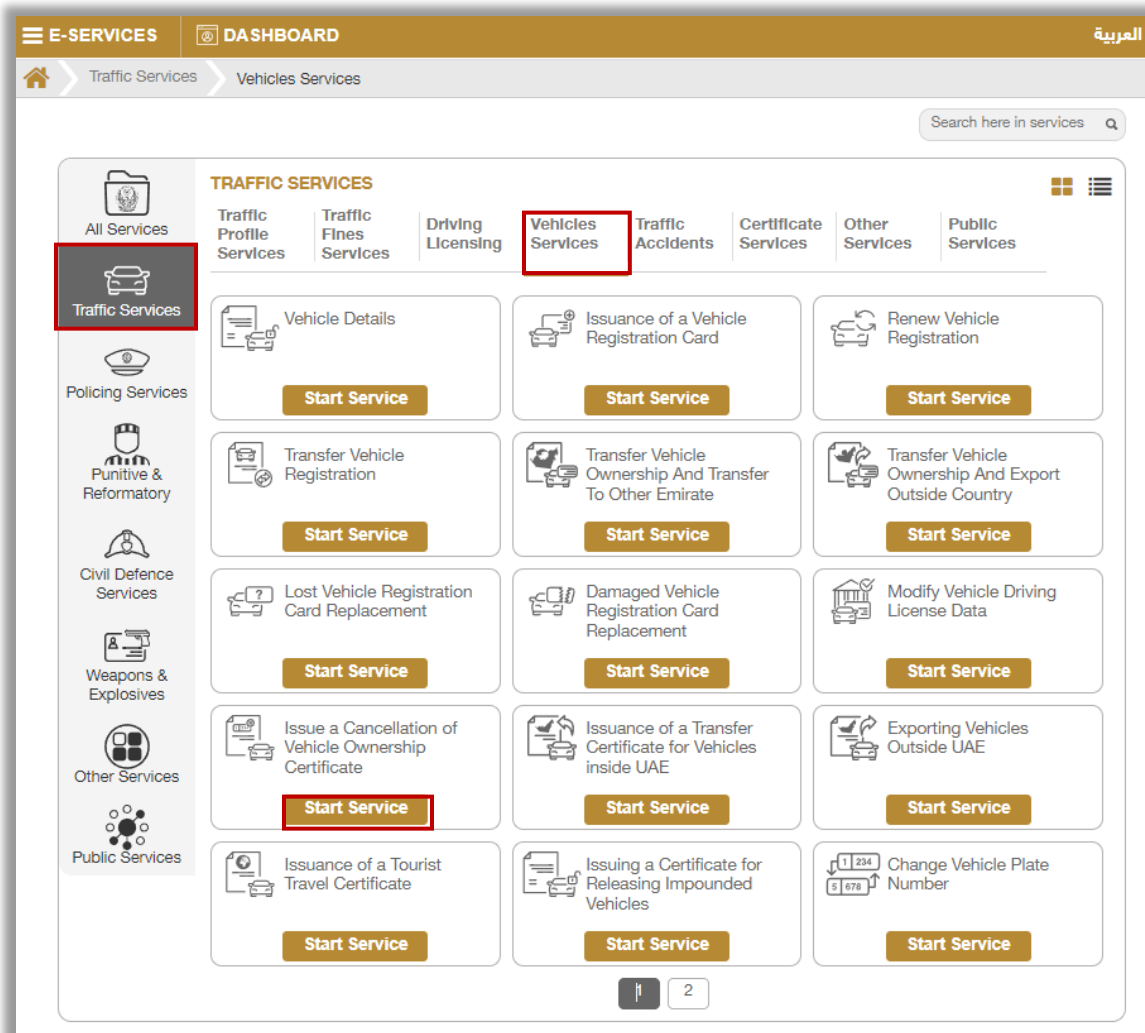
E-SERVICES DASHBOARD العربية

Traffic Services Vehicles Services

Search here in services

All Services
Traffic Services
Policing Services
Punitive & Reformatory
Civil Defence Services
Weapons & Explosives
Other Services
Public Services

TRAFFIC SERVICES

Traffic Profile Services
Traffic Fines Services
Driving Licensing
Vehicles Services
Traffic Accidents
Certificate Services
Other Services
Public Services

Vehicle Details
Start Service

Issuance of a Vehicle Registration Card
Start Service

Renew Vehicle Registration
Start Service

Transfer Vehicle Registration
Start Service

Transfer Vehicle Ownership And Transfer To Other Emirate
Start Service

Transfer Vehicle Ownership And Export Outside Country
Start Service

Lost Vehicle Registration Card Replacement
Start Service

Damaged Vehicle Registration Card Replacement
Start Service

Modify Vehicle Driving License Data
Start Service

Issue a Cancellation of Vehicle Ownership Certificate
Start Service

Issuance of a Transfer Certificate for Vehicles inside UAE
Start Service

Exporting Vehicles Outside UAE
Start Service

Issuance of a Tourist Travel Certificate
Start Service

Issuing a Certificate for Releasing Impounded Vehicles
Start Service

1 234
5 678
Change Vehicle Plate Number
Start Service

1 2